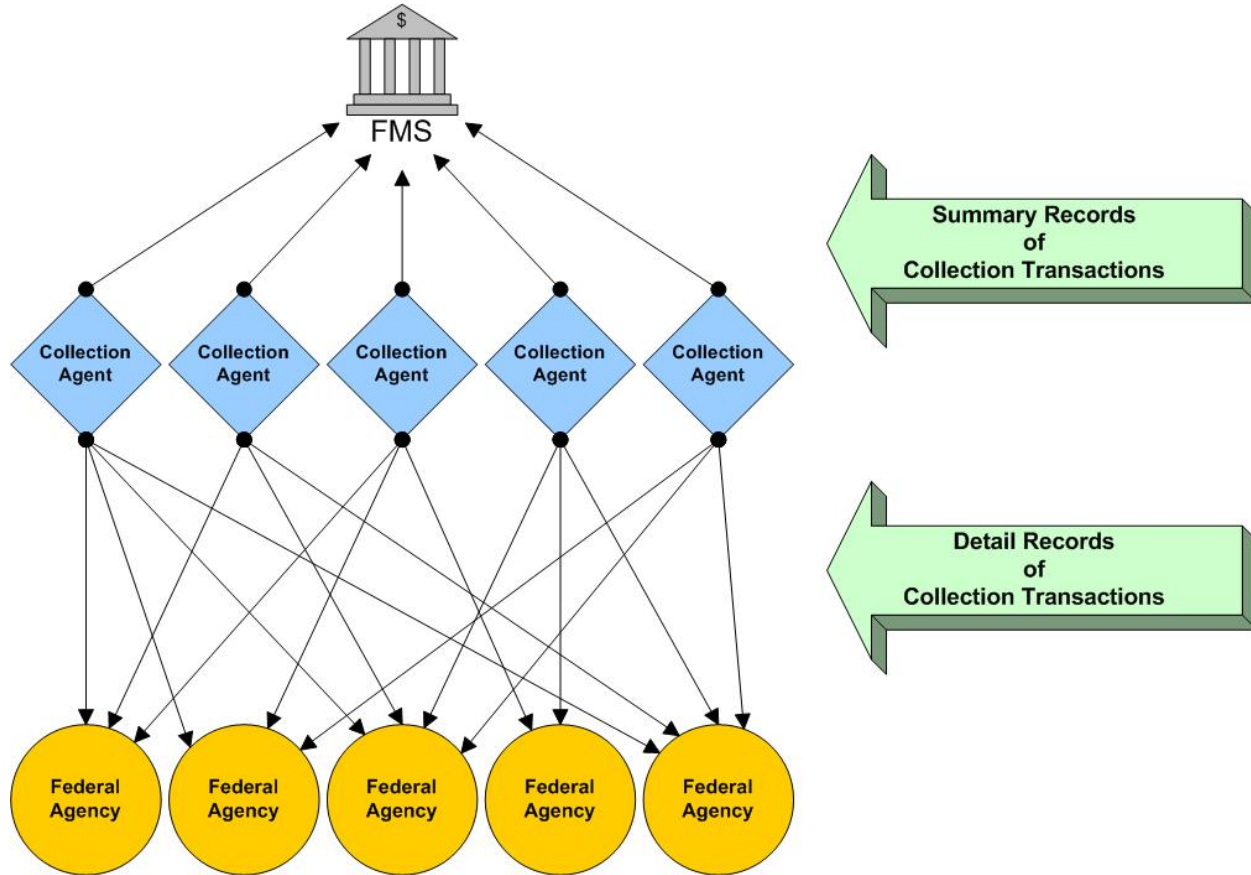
$

FMS

Summary Records
of
Collection Transactions

Collection Agent

Collection Agent

Collection Agent

Collection Agent

Collection Agent

Detail Records
of
Collection Transactions

Federal Agency

Federal Agency

Federal Agency

Federal Agency

Federal Agency